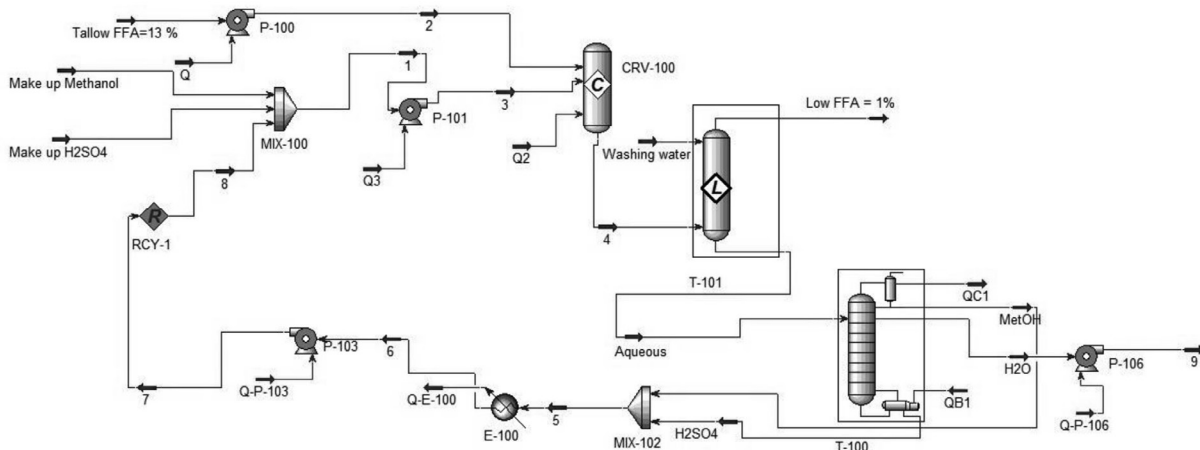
Tallow FFA=13 %
P-100
2
Q
Make up Methanol
1
CRV-100
C
3
P-101
Make up H2SO4
MIX-100
Q2
Q3
8
R
RCY-1
Low FFA = 1%
Washing water
L
4
T-101
QC1
MetOH
Aqueous
H2O
P-106
9
P-103
6
Q-P-103
7
Q-E-100
E-100
5
MIX-102
H2SO4
QB1
Q-P-106
T-100